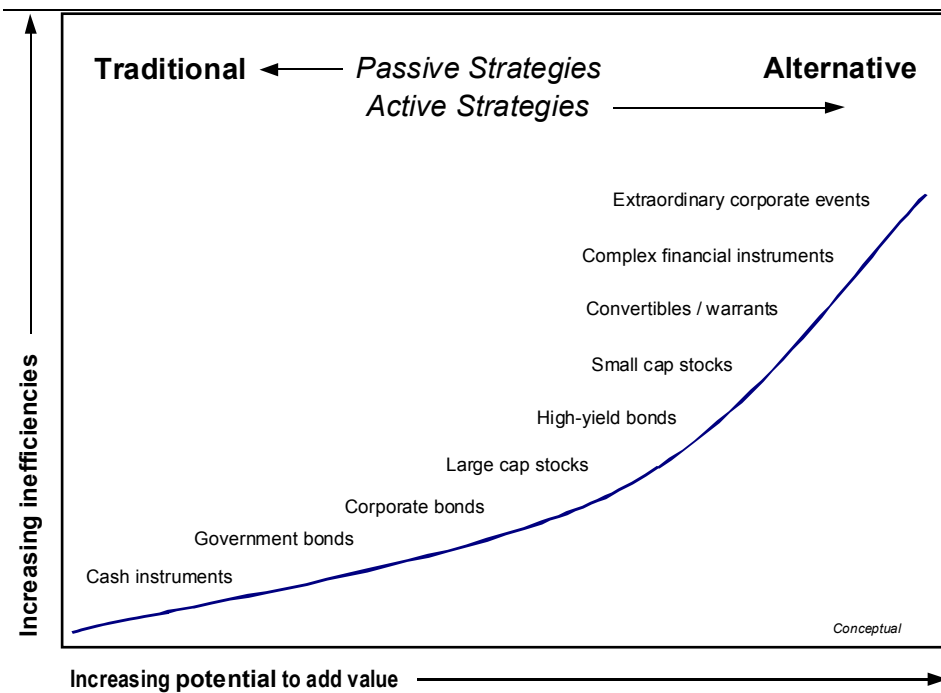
Traditional Passive Strategies Alternative

Active Strategies

Extraordinary corporate events

Complex financial instruments

Convertibles / warrants

Small cap stocks

High-yield bonds

Large cap stocks

Corporate bonds

Government bonds

Cash instruments

Conceptual

Increasing inefficiencies

Increasing potential to add value